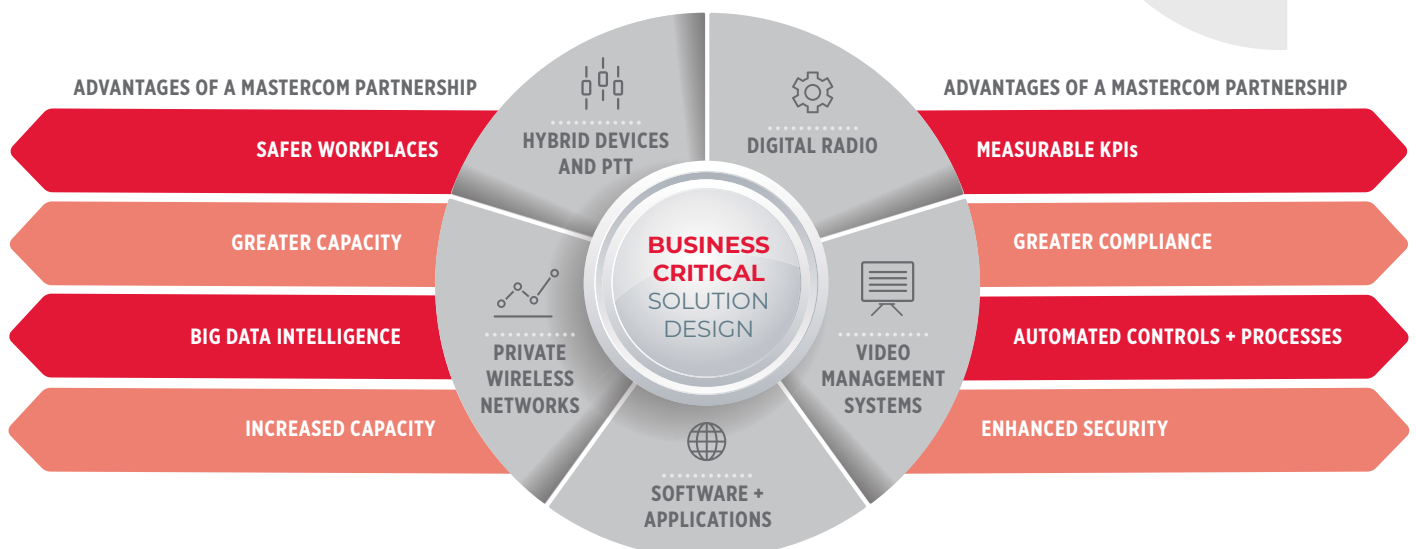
ADVANTAGES OF A MASTERCOM PARTNERSHIP

SAFER WORKPLACES

GREATER CAPACITY

BIG DATA INTELLIGENCE

INCREASED CAPACITY

HYBRID DEVICES AND PTT

DIGITAL RADIO

BUSINESS CRITICAL SOLUTION DESIGN

PRIVATE WIRELESS NETWORKS

VIDEO MANAGEMENT SYSTEMS

SOFTWARE + APPLICATIONS

ADVANTAGES OF A MASTERCOM PARTNERSHIP

MEASURABLE KPIs

GREATER COMPLIANCE

AUTOMATED CONTROLS + PROCESSES

ENHANCED SECURITY